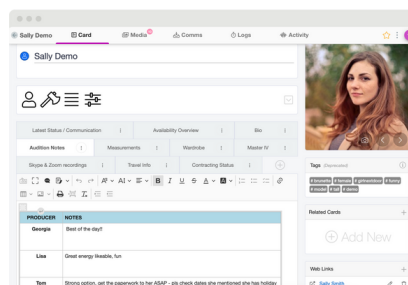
Sally Demo
Card
Media
Comms
Logs
Activity

Sally Demo

Latest Status / Communication
Availability Overview
Bio
Audition Notes
Measurements
Wardrobe
Master IV
Skype & Zoom recordings
Travel Info
Contracting Status

| PRODUCER | NOTES |
|---|---|
| Georgia | Best of the day!! |
| Lisa | Great energy likeable, fun |
| Tom | Strong option, get the paperwork to her ASAP - pls check dates she mentioned she has holiday |

Tags (Normalized)
# brunette # female # girlnextdoor # funny # model # tall # demo

Related Cards

Add New

Web Links

Sally Smith